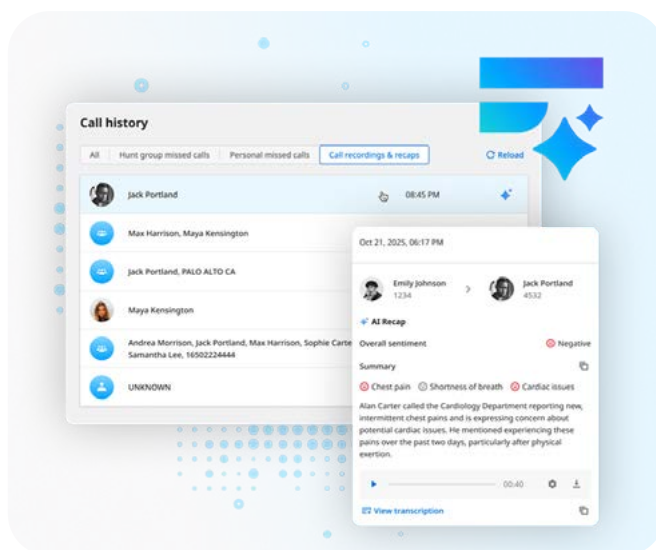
Call history

All | Hunt group missed calls | Personal missed calls | Call recordings & recaps

Reload

Jack Portland 08:45 PM

Max Harrison, Maya Kensington

Jack Portland, PALO ALTO CA

Maya Kensington

Andrea Morrison, Jack Portland, Max Harrison, Sophie Carte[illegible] Samantha Lee, 16502224444

UNKNOWN

Oct 21, 2025, 06:17 PM

Emily Johnson
1234

Jack Portland
4532

AI Recap

Overall sentiment Negative

Summary

Chest pain | Shortness of breath | Cardiac issues

Alan Carter called the Cardiology Department reporting new, intermittent chest pains and is expressing concern about potential cardiac issues. He mentioned experiencing these pains over the past two days, particularly after physical exertion.

00:40

View transcription